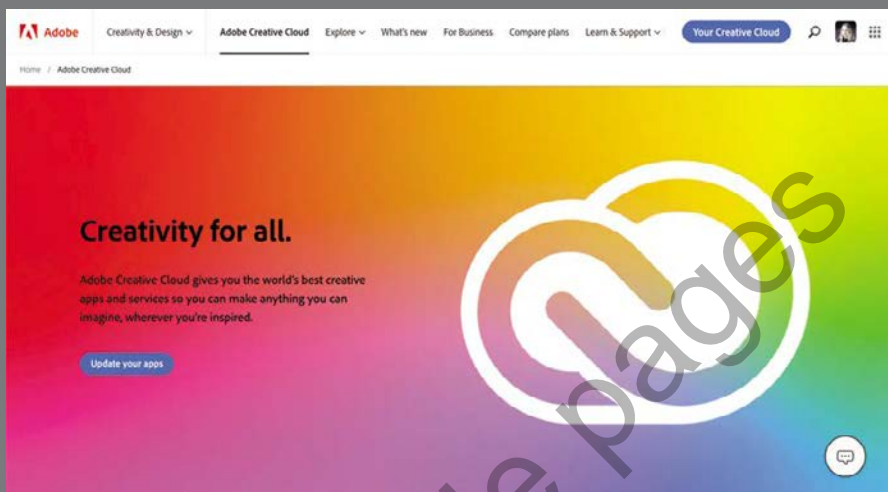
Adobe Creativity & Design Adobe Creative Cloud Explore What's new For Business Compare plans Learn & Support Your Creative Cloud

Home / Adobe Creative Cloud

Creativity for all.

Adobe Creative Cloud gives you the world's best creative apps and services so you can make anything you can imagine, wherever you're inspired.

Update your apps

pages